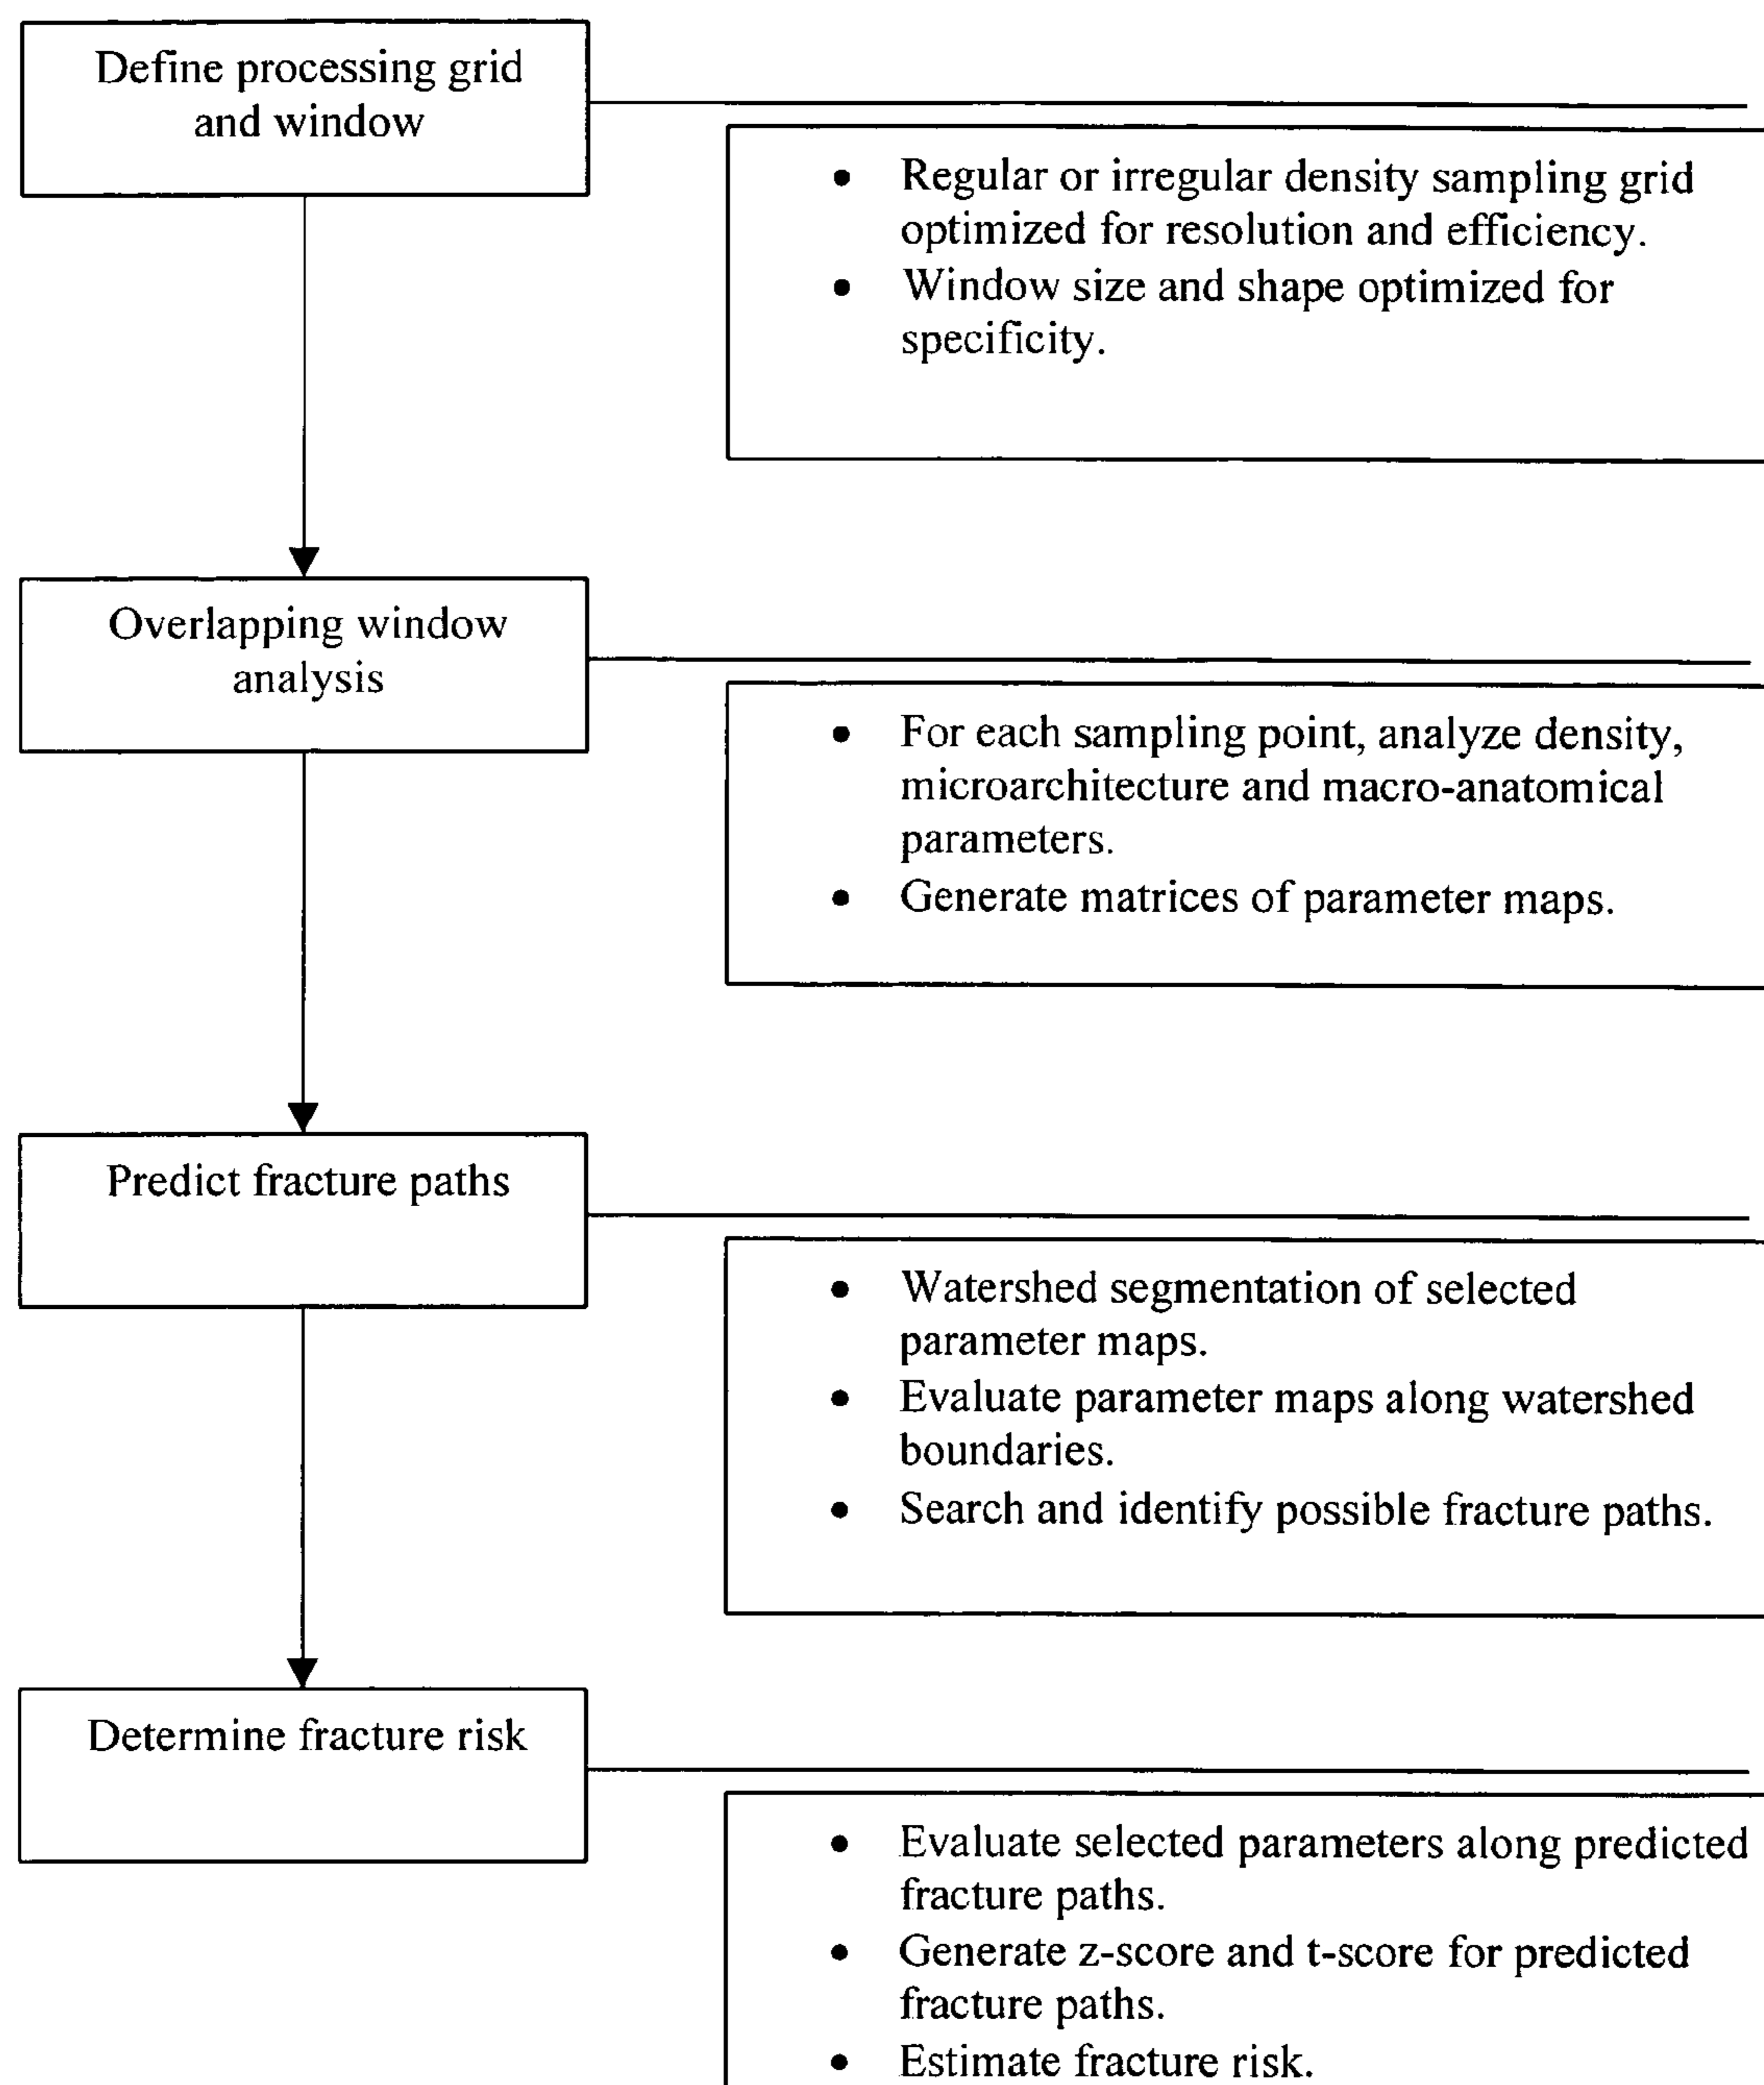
Define processing grid and window

- Regular or irregular density sampling grid optimized for resolution and efficiency.
- Window size and shape optimized for specificity.

Overlapping window analysis

- For each sampling point, analyze density, microarchitecture and macro-anatomical parameters.
- Generate matrices of parameter maps.

Predict fracture paths

- Watershed segmentation of selected parameter maps.
- Evaluate parameter maps along watershed boundaries.
- Search and identify possible fracture paths.

Determine fracture risk

- Evaluate selected parameters along predicted fracture paths.
- Generate z-score and t-score for predicted fracture paths.
- Estimate fracture risk.